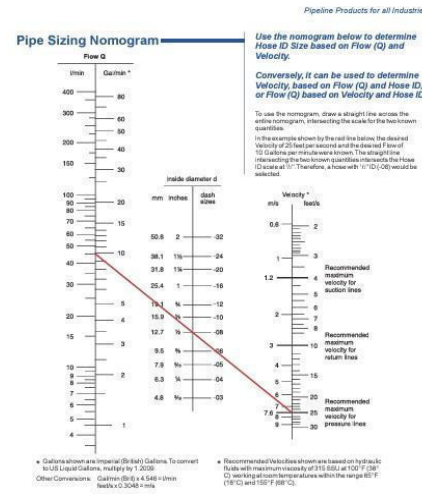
Pipeline Products for all Industri

Pipe Sizing Nomogram

Use the nomogram below to determine Hose ID Size based on Flow (Q) and Velocity.

Conversely, it can be used to determine Velocity, based on Flow (Q) and Hose ID, or Flow (Q) based on Velocity and Hose ID.

To use the nomogram, draw a straight line across the entire nomogram, intersecting the scale for the two known quantities.

In the example shown by the red line below, the desired Velocity of 25 feet per second and the desired Flow of 10 Gallons per minute were known. The straight line intersecting the two known quantities intersects the Hose ID scale at ½". Therefore, a hose with ½" ID (-08) would be selected.

Flow Q
l/min Gal/min *
400 80
300 60
50
200 40
30
150
100 20
90
80
70 15
60
50
40 10
30
5
20 4
15
3
10
9
8 2
7
6
5
1
4

Inside diameter d
mm inches dash sizes
50.8 2 -32
38.1 1½ -24
31.8 1¼ -20
25.4 1 -16
19.1 ¾ -12
15.9 ⅝ -10
12.7 ½ -08
9.5 ⅜ -06
7.9 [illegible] -05
6.3 ¼ -04
4.8 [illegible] -03

Velocity *
m/s feet/s
0.6 2
1 3
1.2 4
Recommended maximum velocity for suction lines
2 6
7
8
Recommended maximum velocity for return lines
3 10
4 15
5
6 20
7 25
7.6
8
9 30
Recommended maximum velocity for pressure lines

* Gallons shown are Imperial (British) Gallons. To convert to US Liquid Gallons, multiply by 1.2009.
Other Conversions: Gal/min (Brit) x 4.546 = l/min
feet/s x 0.3048 = m/s

* Recommended Velocities shown are based on hydraulic fluids with maximum viscosity of 315 SSU at 100°F (38°C) working at room temperatures within the range 65°F (18°C) and 155°F (68°C).